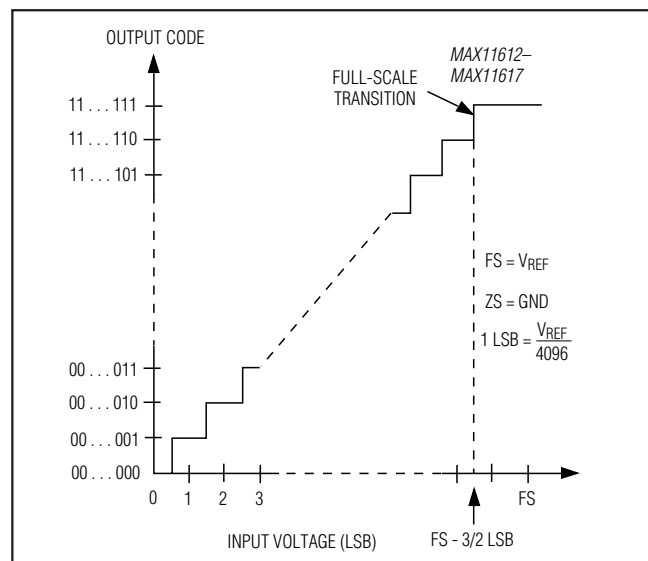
OUTPUT CODE

MAX11612–
MAX11617

FULL-SCALE TRANSITION

11 . . . 111
11 . . . 110
11 . . . 101

FS = $V_{REF}$

ZS = GND

1 LSB = $\frac{V_{REF}}{4096}$

00 . . . 011
00 . . . 010
00 . . . 001
00 . . . 000

0 1 2 3 FS

INPUT VOLTAGE (LSB)

FS - 3/2 LSB